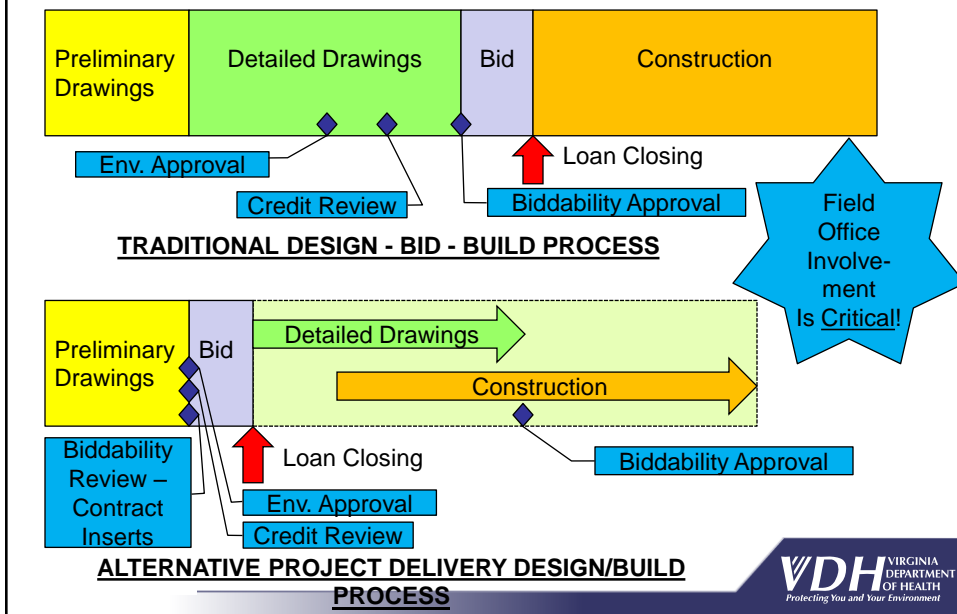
Preliminary Drawings

Detailed Drawings

Bid

Construction

Env. Approval

Credit Review

Biddability Approval

Loan Closing

Field Office Involvement Is Critical!

TRADITIONAL DESIGN - BID - BUILD PROCESS

Preliminary Drawings

Bid

Detailed Drawings

Construction

Biddability Review – Contract Inserts

Loan Closing

Env. Approval

Credit Review

Biddability Approval

ALTERNATIVE PROJECT DELIVERY DESIGN/BUILD PROCESS

VDH VIRGINIA DEPARTMENT OF HEALTH
Protecting You and Your Environment